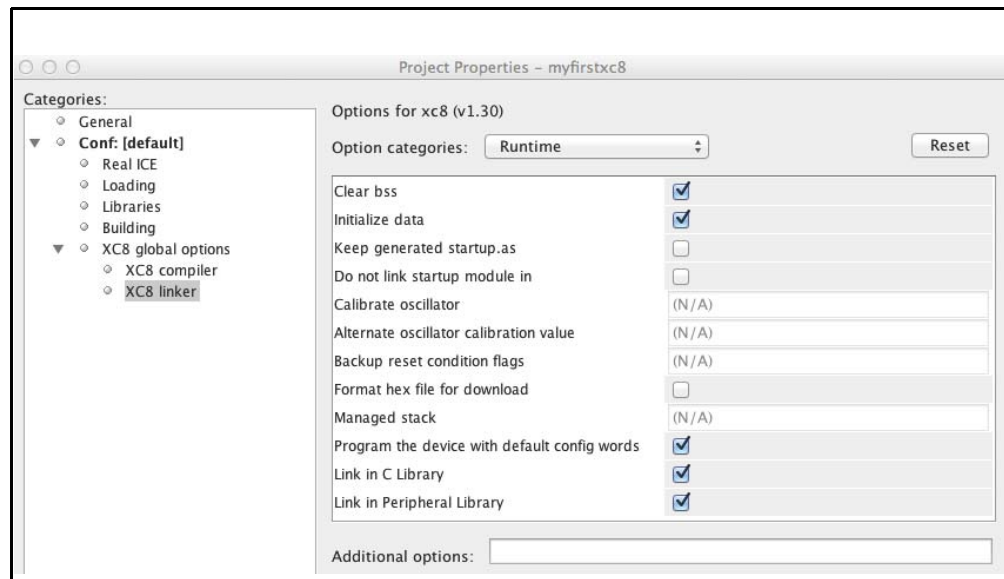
Project Properties – myfirstxc8

Categories:
General
Conf: [default]
Real ICE
Loading
Libraries
Building
XC8 global options
XC8 compiler
XC8 linker

Options for xc8 (v1.30)

Option categories: Runtime

Reset

| | |
|---|---|
| Clear bss | ☑ |
| Initialize data | ☑ |
| Keep generated startup.as | ☐ |
| Do not link startup module in | ☐ |
| Calibrate oscillator | (N/A) |
| Alternate oscillator calibration value | (N/A) |
| Backup reset condition flags | (N/A) |
| Format hex file for download | ☐ |
| Managed stack | (N/A) |
| Program the device with default config words | ☑ |
| Link in C Library | ☑ |
| Link in Peripheral Library | ☑ |

Additional options: